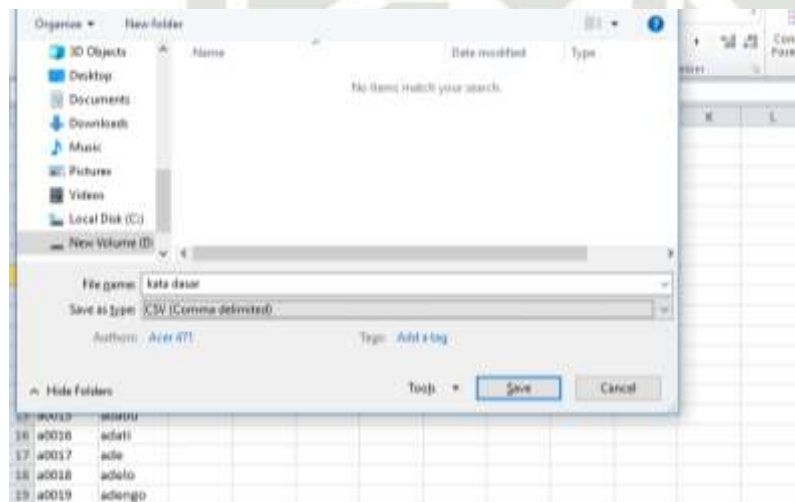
Organize ▾ New folder

3D Objects
Desktop
Documents
Downloads
Music
Pictures
Videos
Local Disk (C:)
New Volume (D:

Name
Date modified
Type

No items match your search.

File name: kata dasar
Save as type: CSV (Comma delimited)

Authors: Acer 471
Tags: Add a tag

Hide Folders
Tools ▾
Save
Cancel

Con
Form
K
L

15 a0015 adabu
16 a0016 adati
17 a0017 ade
18 a0018 adelo
19 a0019 adengo